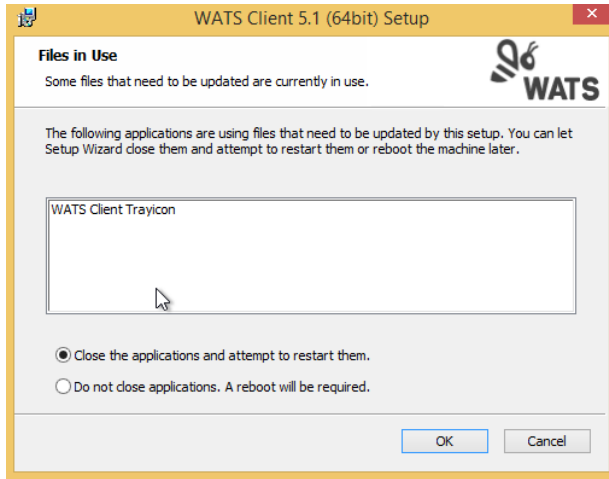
WATS Client 5.1 (64bit) Setup

Files in Use

Some files that need to be updated are currently in use.

WATS

The following applications are using files that need to be updated by this setup. You can let Setup Wizard close them and attempt to restart them or reboot the machine later.

WATS Client Trayicon

Close the applications and attempt to restart them.

Do not close applications. A reboot will be required.

OK

Cancel